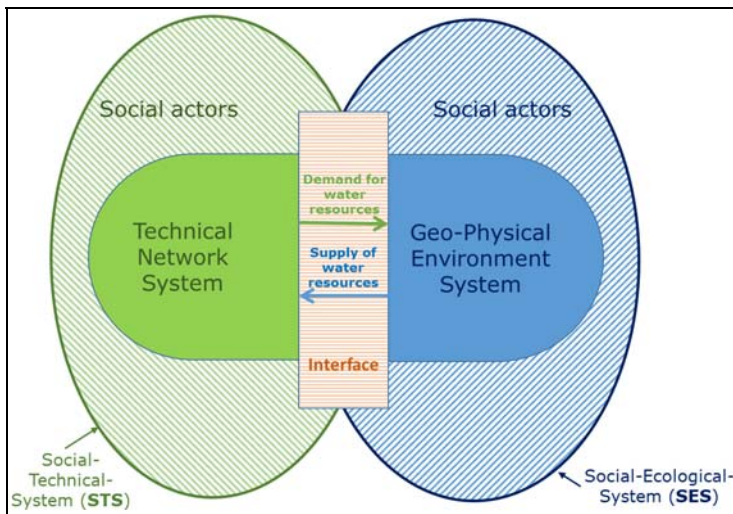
Social actors

Social actors

Technical Network System

Demand for water resources

Supply of water resources

Interface

Geo-Physical Environment System

Social-Technical-System (STS)

Social-Ecological-System (SES)